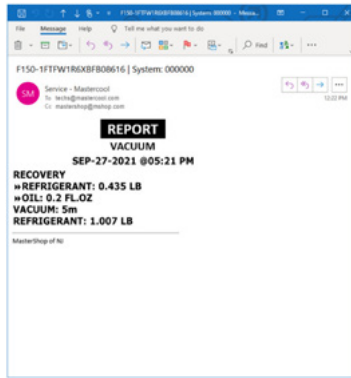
F150-1FTFW1R6XBFB08616 | System: 000000 - Messa...

File Message Help Tell me what you want to do

Find

F150-1FTFW1R6XBFB08616 | System: 000000

SM Service - Mastercool
To techs@mastercool.com
Cc mastershop@mshop.com

12:22 PM

REPORT
VACUUM
SEP-27-2021 @05:21 PM

RECOVERY
»REFRIGERANT: 0.435 LB
»OIL: 0.2 FL.OZ
VACUUM: 5m
REFRIGERANT: 1.007 LB

MasterShop of NJ